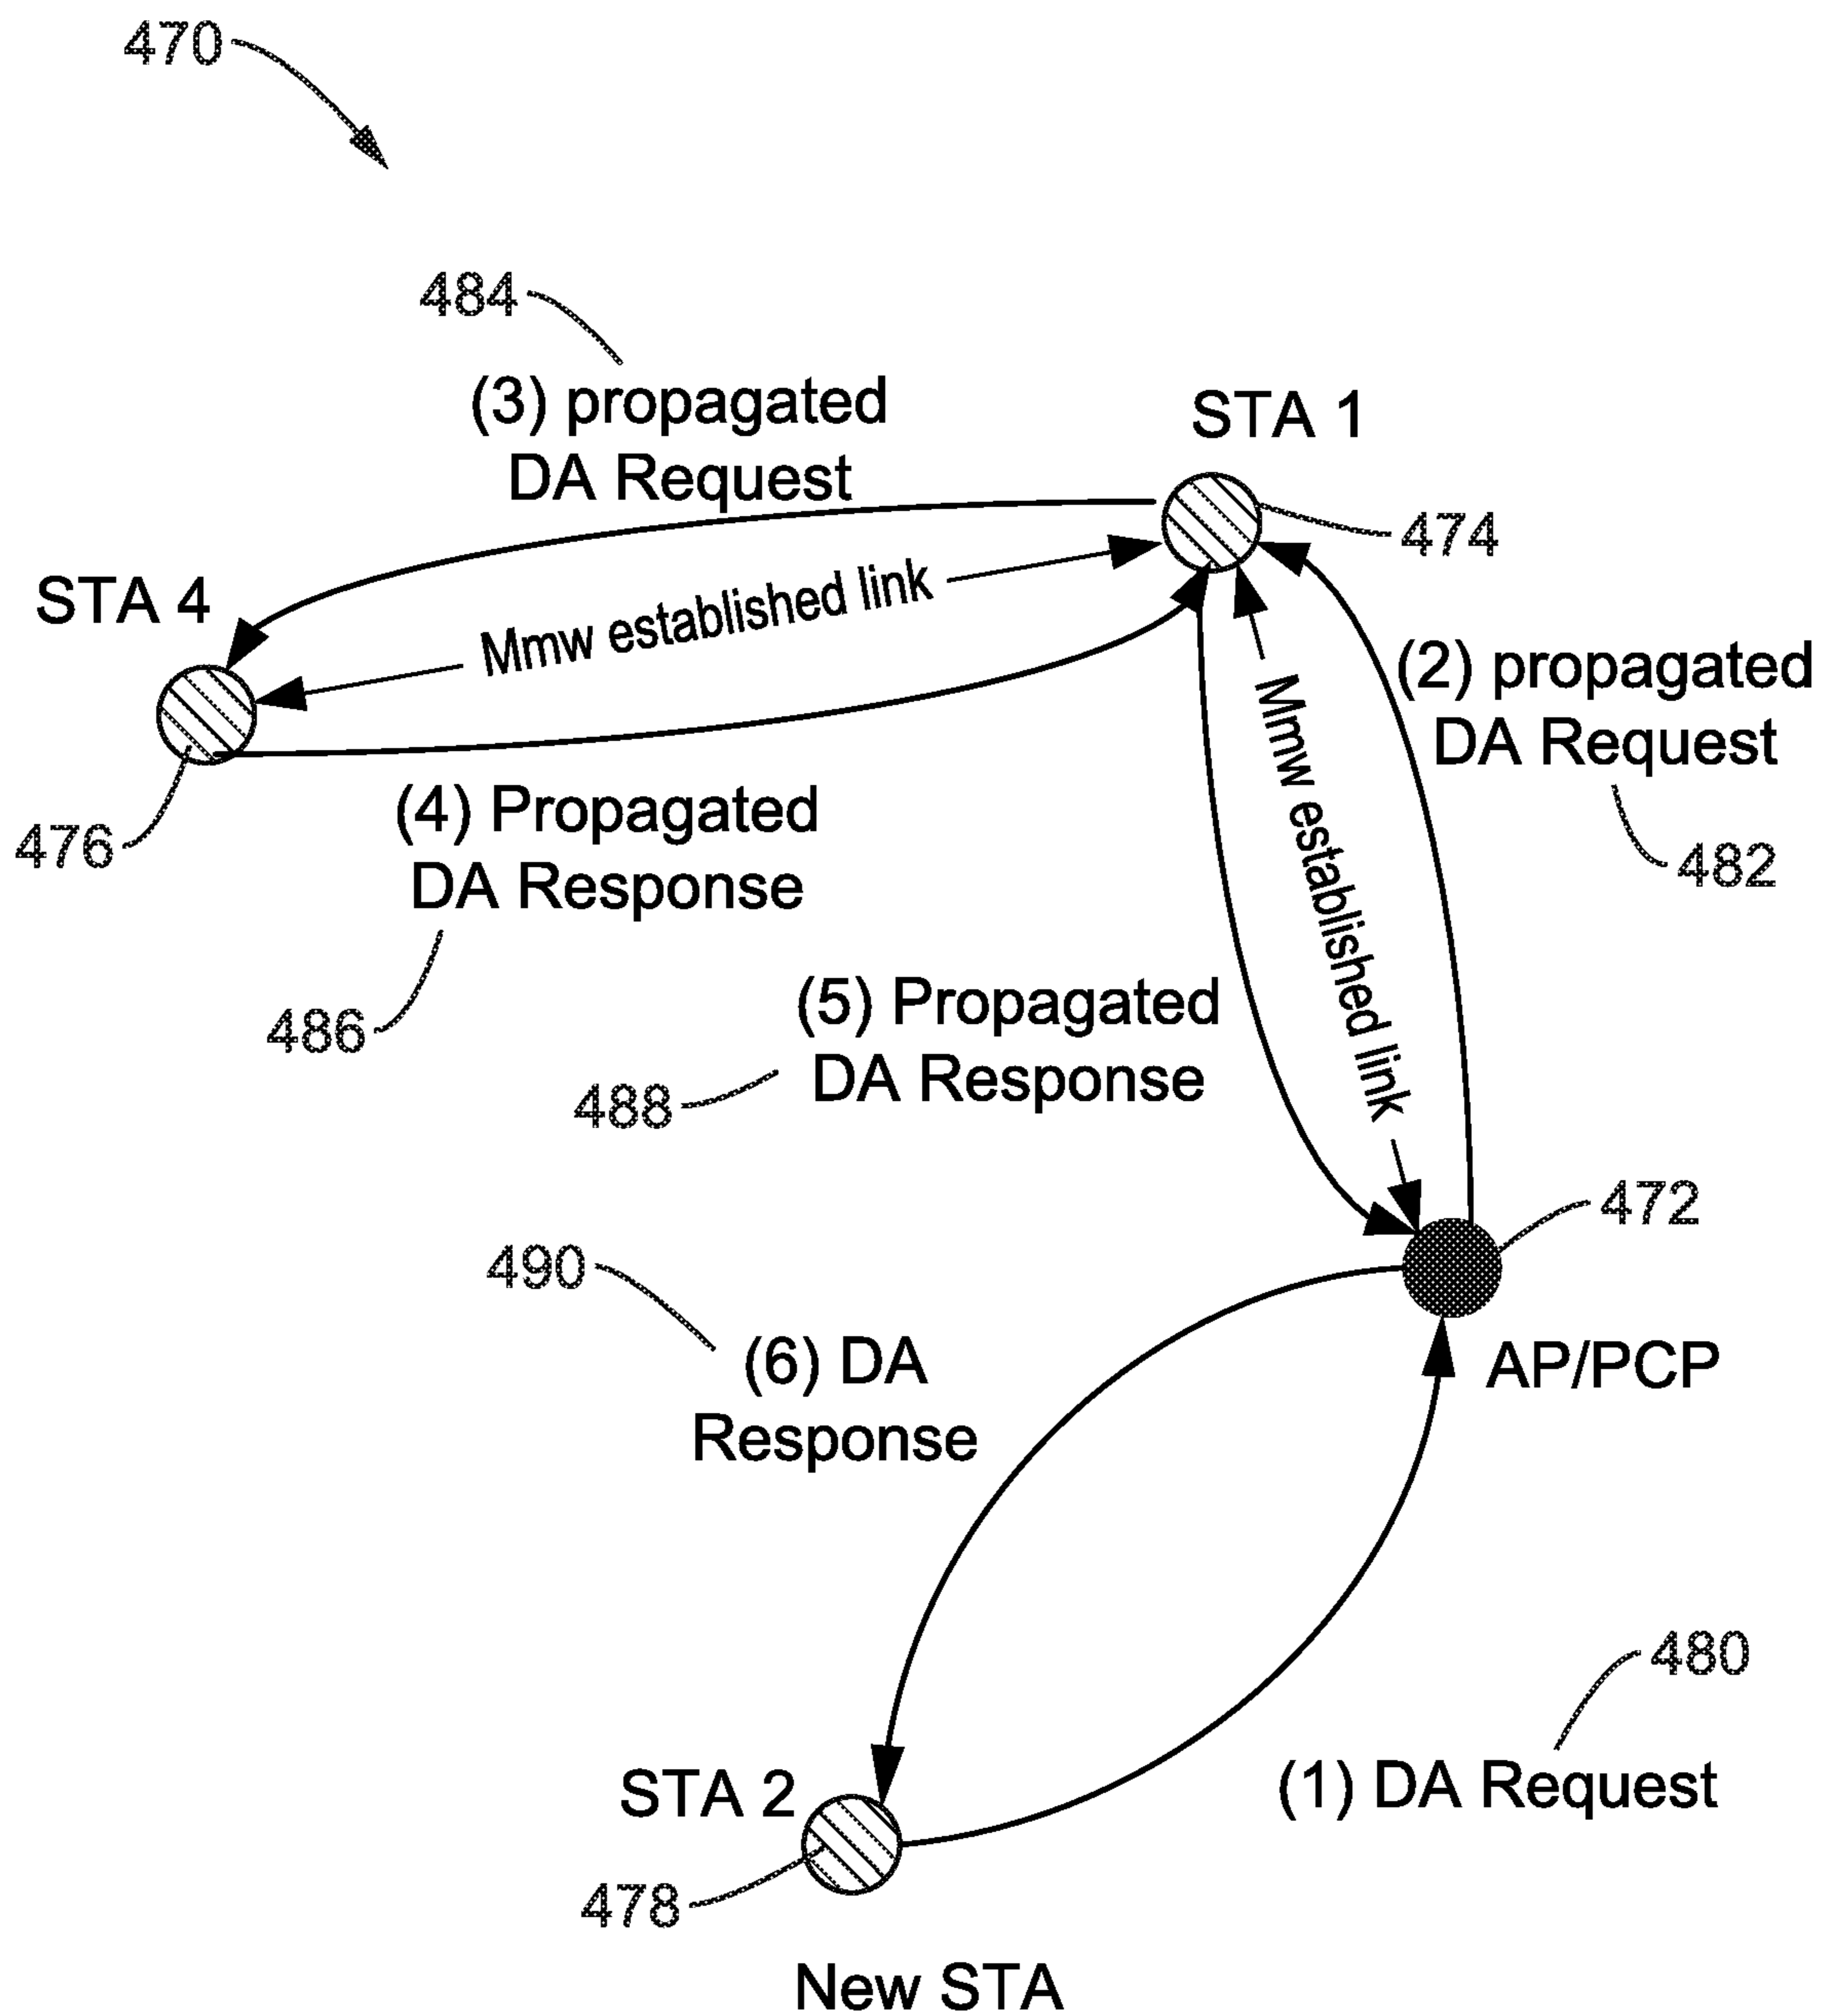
470

484

(3) propagated DA Request

STA 1

474

STA 4

Mmw established link

(2) propagated DA Request

Mmw established link

476

(4) Propagated DA Response

482

486

(5) Propagated DA Response

488

472

490

(6) DA Response

AP/PCP

480

STA 2

(1) DA Request

478

New STA